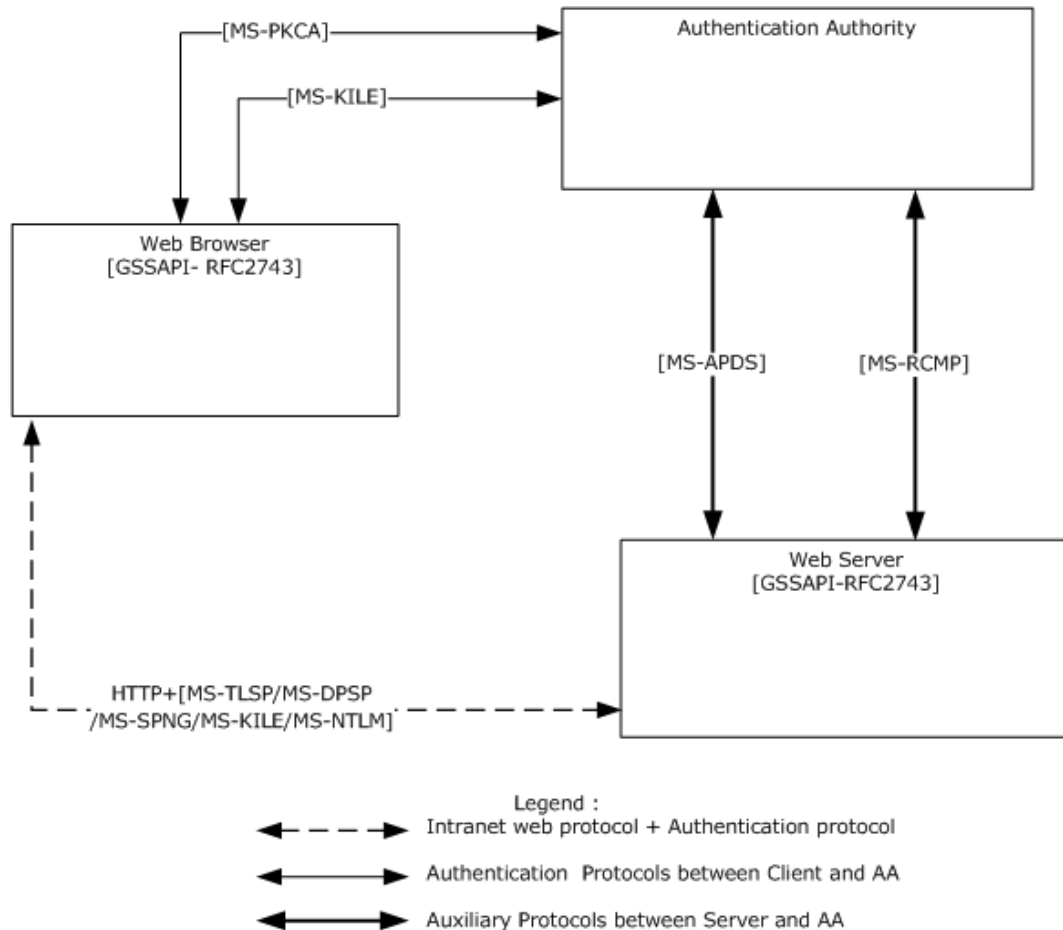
[MS-PKCA]

[MS-KILE]

Authentication Authority

Web Browser
[GSSAPI- RFC2743]

[MS-APDS]

[MS-RCMP]

Web Server
[GSSAPI-RFC2743]

HTTP+[MS-TLSP/MS-DPSP /MS-SPNG/MS-KILE/MS-NTLM]

Legend :

Intranet web protocol + Authentication protocol

Authentication Protocols between Client and AA

Auxiliary Protocols between Server and AA